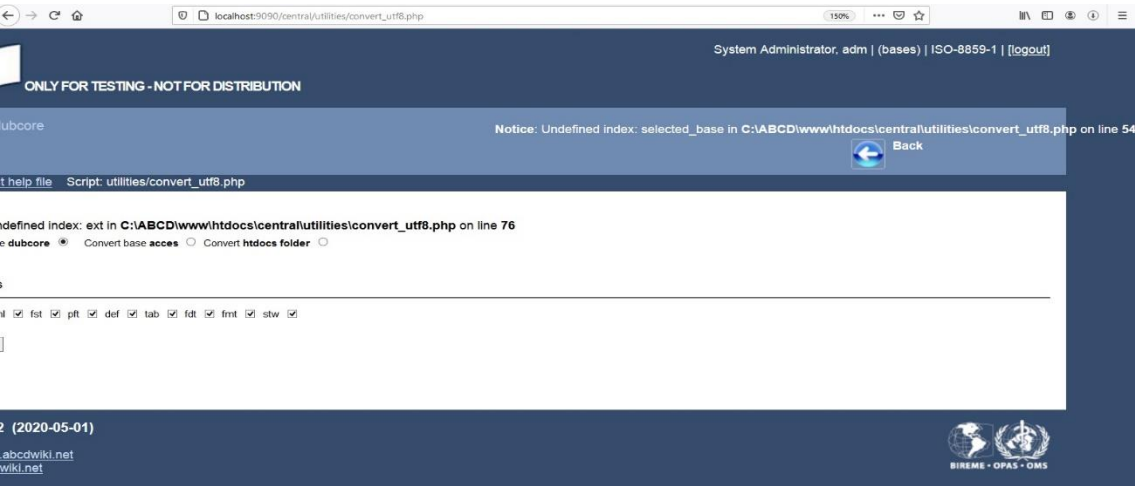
localhost:9090/central/utilities/convert_utf8.php

150%

System Administrator, adm | (bases) | ISO-8859-1 | [logout]

ONLY FOR TESTING - NOT FOR DISTRIBUTION

dubcore

Notice: Undefined index: selected_base in C:\ABCD\www\htdocs\central\utilities\convert_utf8.php on line 54

Back

t help file Script: utilities/convert_utf8.php

ndefined index: ext in C:\ABCD\www\htdocs\central\utilities\convert_utf8.php on line 76

e dubcore Convert base acces Convert htdocs folder

s

nl fst pft def tab fdt fmt stw

2 (2020-05-01)

.abcdwiki.net
wiki.net

BIREME • OPAS • OMS